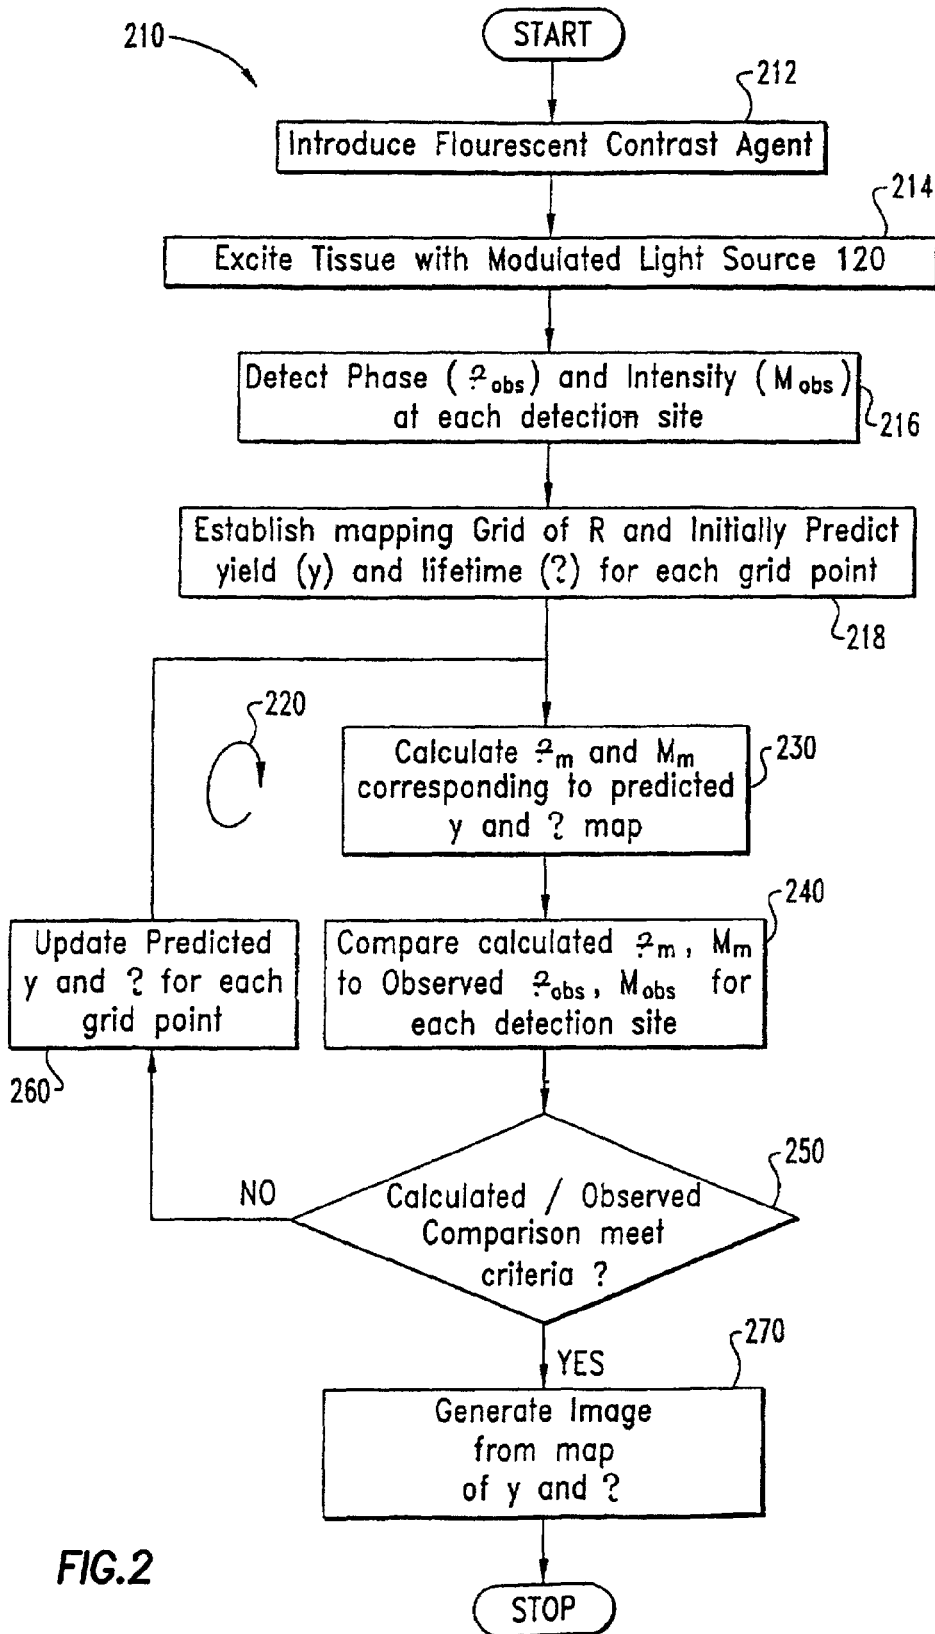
210

START

212
Introduce Flourescent Contrast Agent

214
Excite Tissue with Modulated Light Source 120

Detect Phase ( ?$_{obs}$) and Intensity ($M_{obs}$) at each detection site
216

Establish mapping Grid of R and Initially Predict yield (y) and lifetime (?) for each grid point
218

220

Calculate ?$_m$ and $M_m$ corresponding to predicted y and ? map
230

240
Update Predicted y and ? for each grid point
260

Compare calculated ?$_m$, $M_m$ to Observed ?$_{obs}$, $M_{obs}$ for each detection site

250
NO
Calculated / Observed Comparison meet criteria ?

YES
270
Generate Image from map of y and ?

FIG.2

STOP